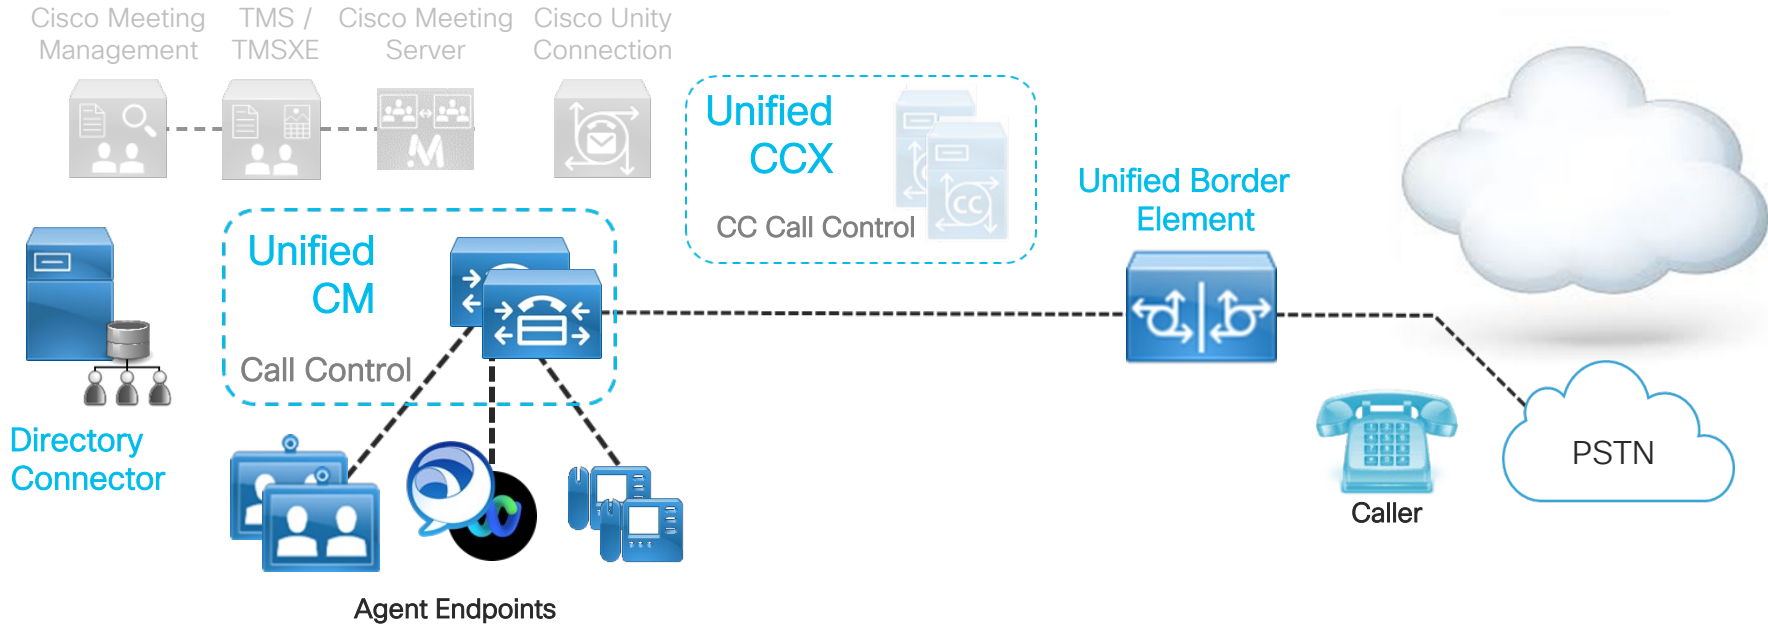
Cisco Meeting Management

TMS / TMSXE

Cisco Meeting Server

Cisco Unity Connection

Unified CCX

CC Call Control

Unified Border Element

Unified CM

Call Control

Directory Connector

Agent Endpoints

Caller

PSTN